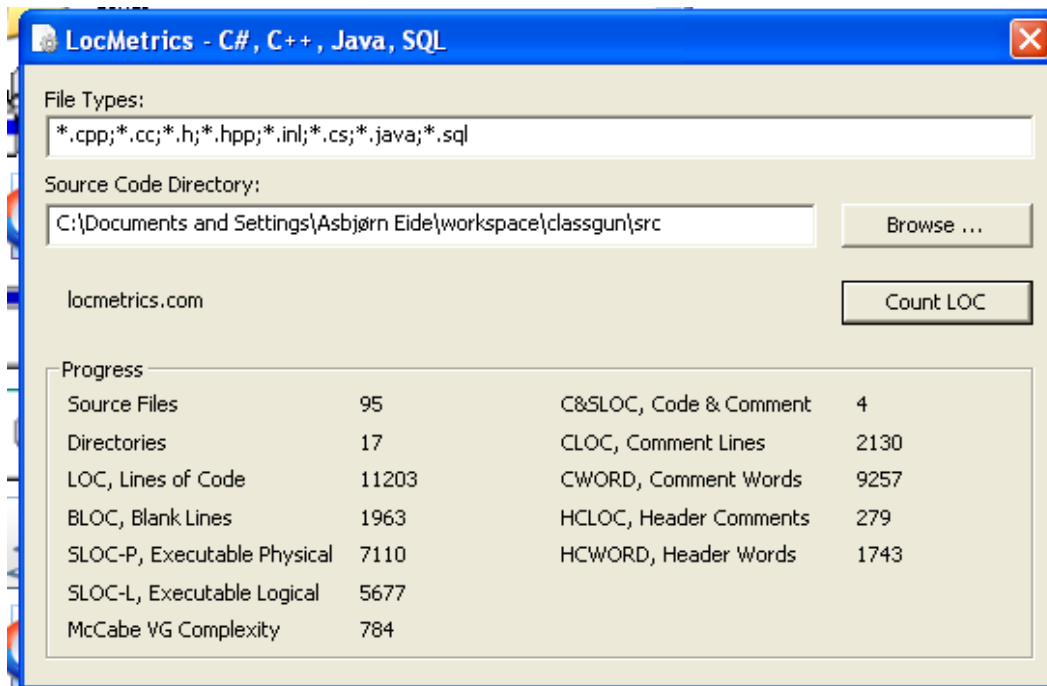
LocMetrics - C#, C++, Java, SQL

File Types:

*.cpp;*.cc;*.h;*.hpp;*.inl;*.cs;*.java;*.sql

Source Code Directory:

C:\Documents and Settings\Asbjørn Eide\workspace\classgun\src

Browse ...

locmetrics.com

Count LOC

Progress

| | | | |
|---|---|---|---|
| Source Files | 95 | C&SLOC, Code & Comment | 4 |
| Directories | 17 | CLOC, Comment Lines | 2130 |
| LOC, Lines of Code | 11203 | CWORD, Comment Words | 9257 |
| BLOC, Blank Lines | 1963 | HCLOC, Header Comments | 279 |
| SLOC-P, Executable Physical | 7110 | HCWORD, Header Words | 1743 |
| SLOC-L, Executable Logical | 5677 | | |
| McCabe VG Complexity | 784 | | |